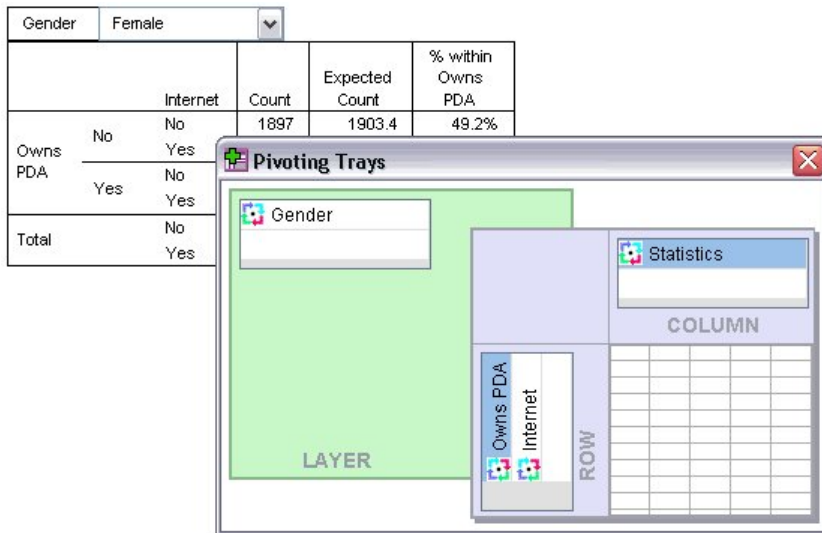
Gender | Female

|  |  | Internet | Count | Expected Count | % within Owns PDA |
|---|---|---|---|---|---|
| Owns PDA | No | No | 1897 | 1903.4 | 49.2% |
|  |  | Yes |  |  |  |
|  | Yes | No |  |  |  |
|  |  | Yes |  |  |  |
| Total |  | No |  |  |  |
|  |  | Yes |  |  |  |

Pivoting Trays

Gender

LAYER

Statistics

COLUMN

Owns PDA

Internet

ROW